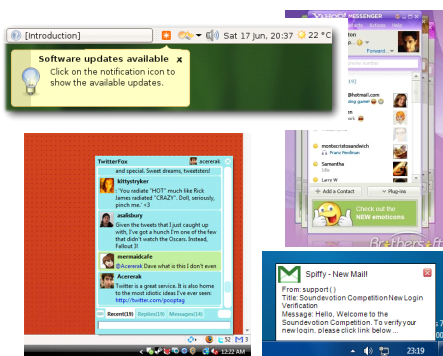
[Introduction]

Sat 17 Jun, 20:37 22 °C

Software updates available

Click on the notification icon to show the available updates.

YAHOO! MESSENGER

Forward

@hotmail.com

monkeristsandwich

Frank Needham

Samantha

Life

Add a Contact

Plug-ins

Check out the NEW emoticons

TwitterFox

acererak

and special. Sweet dreams, tweesters!

kittystryker

: You radiate "HOT" much like Rick James radiated "CRAZY". Doll, seriously, pinch me. <3

asalisbury

Given the tweets that I just caught up with, I've got a hunch I'm one of the few that didn't watch the Oscars. Instead, Fallout 3!

mermaidcafe

@Acererak Dave what is this I don't even

Acererak

Twitter is a great service. It is also home to the most idiotic ideas I've ever seen: http://twitter.com/poptag

Recent(19)

Replies(19)

Messages(14)

12:22 AM

Spiffy - New Mail!

From: support ( )

Title: Soundevotion Competition New Login Verification

Message: Hello, Welcome to the Soundevotion Competition. To verify your new login, please click link below ...

23:19